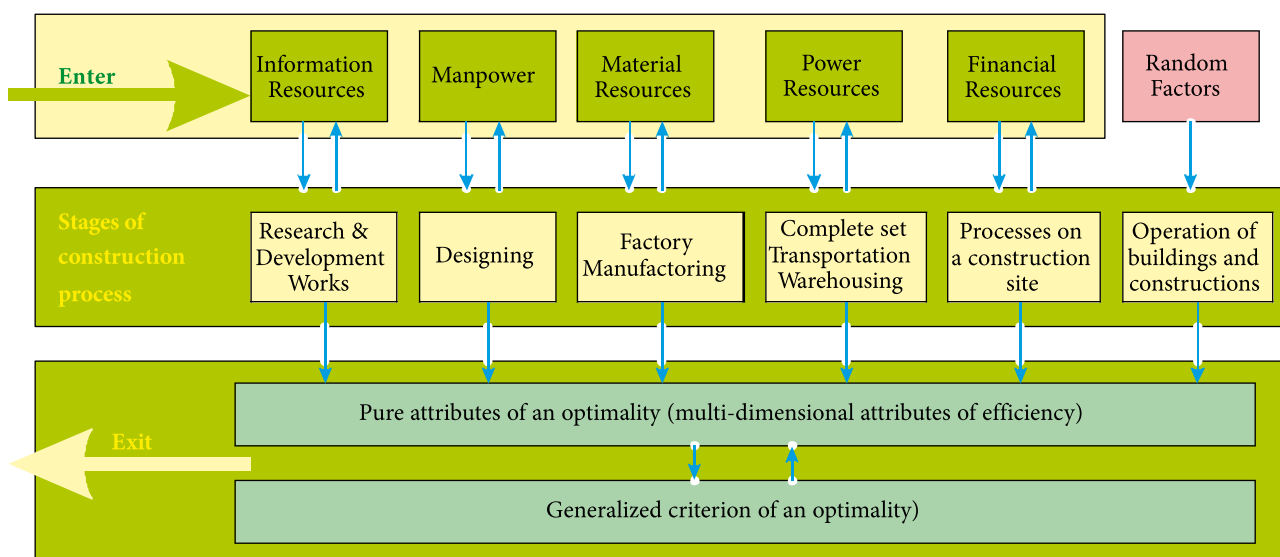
Enter

Information Resources

Manpower

Material Resources

Power Resources

Financial Resources

Random Factors

Stages of construction process

Research & Development Works

Designing

Factory Manufactoring

Complete set Transportation Warehousing

Processes on a construction site

Operation of buildings and constructions

Exit

Pure attributes of an optimality (multi-dimensional attributes of efficiency)

Generalized criterion of an optimality)